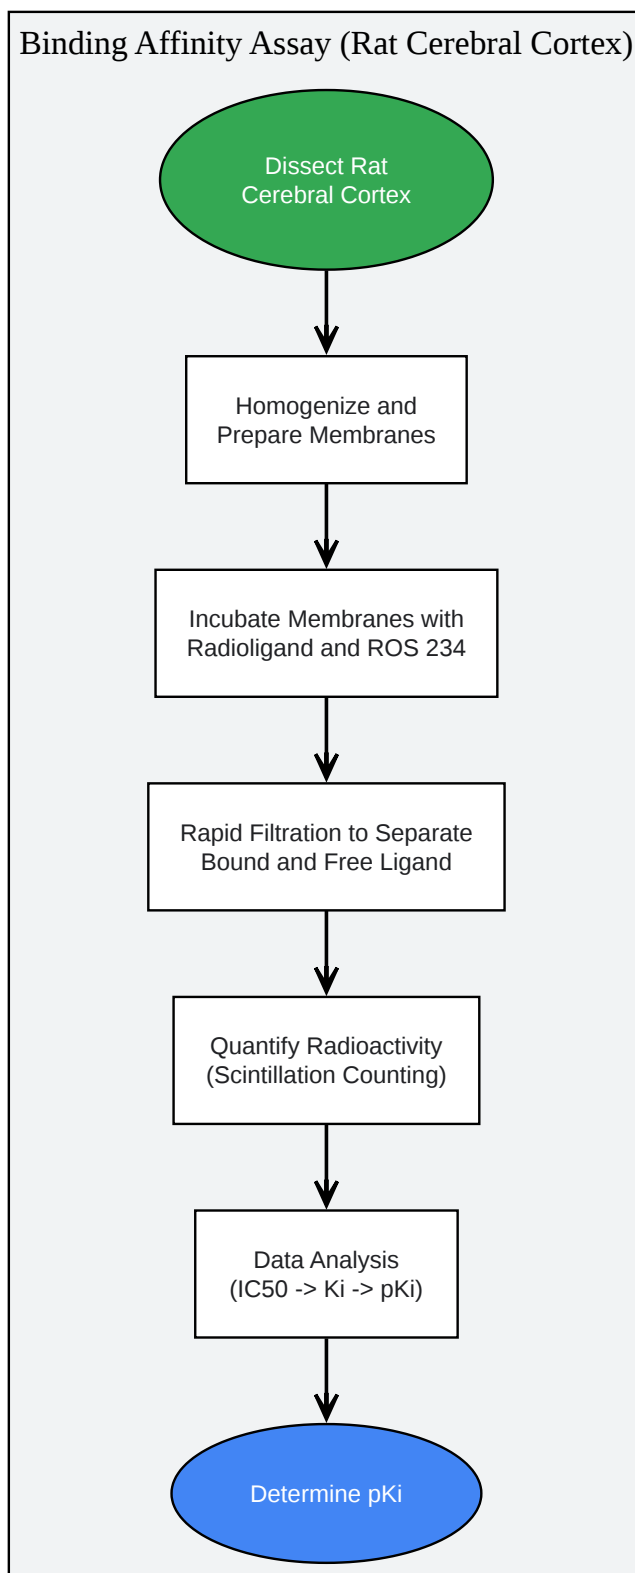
Binding Affinity Assay (Rat Cerebral Cortex)

Dissect Rat Cerebral Cortex

Homogenize and Prepare Membranes

Incubate Membranes with Radioligand and ROS 234

Rapid Filtration to Separate Bound and Free Ligand

Quantify Radioactivity (Scintillation Counting)

Data Analysis (IC50 -> Ki -> pKi)

Determine pKi